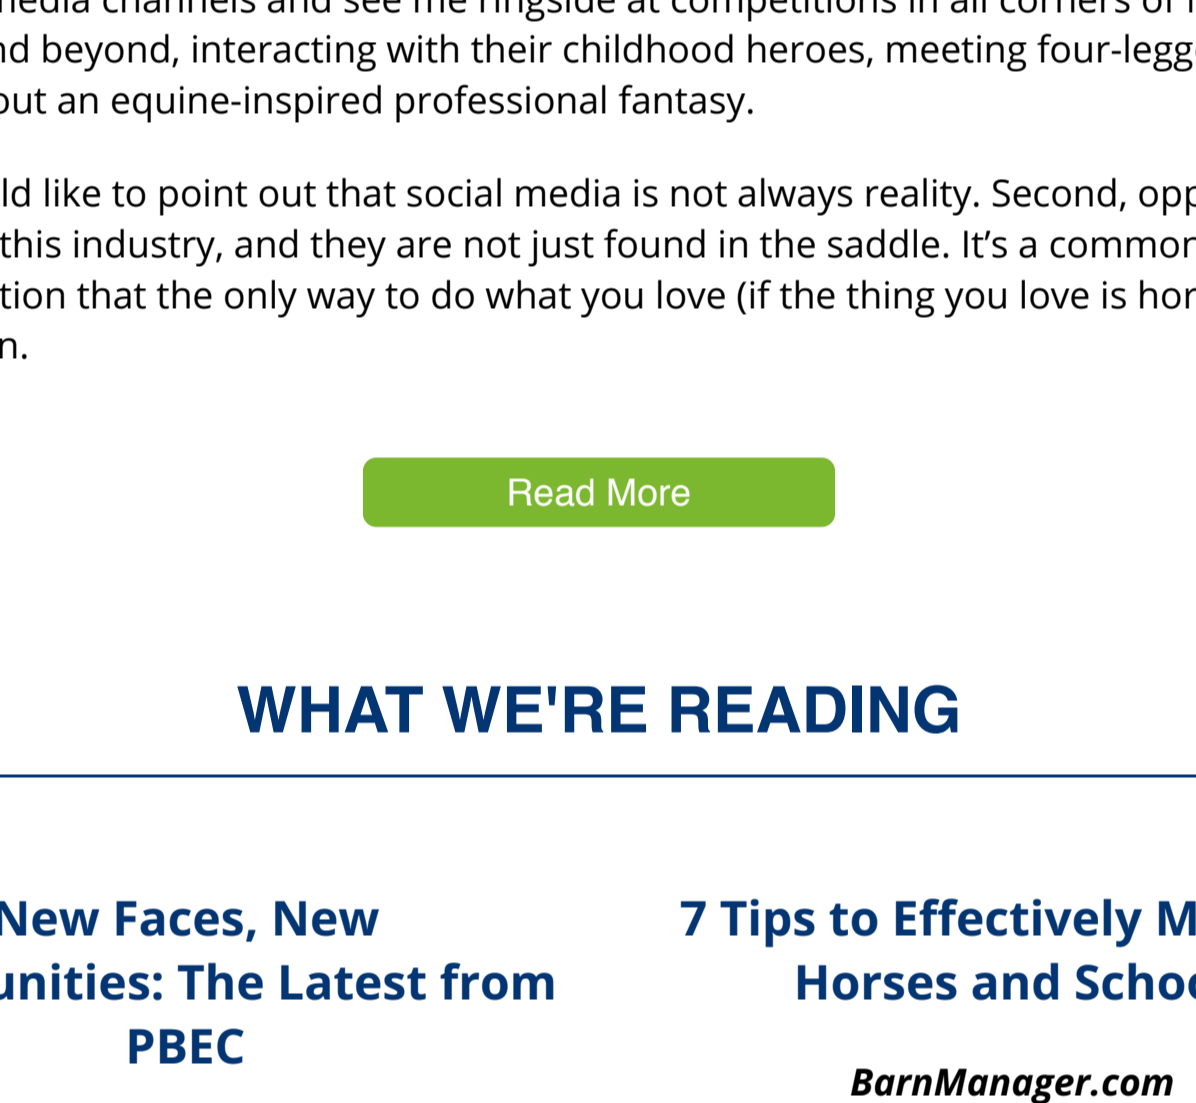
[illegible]edia channels and see me ringside at competitions in all corners of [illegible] nd beyond, interacting with their childhood heroes, meeting four-legg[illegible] out an equine-inspired professional fantasy.

ld like to point out that social media is not always reality. Second, opp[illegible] this industry, and they are not just found in the saddle. It's a commo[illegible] tion that the only way to do what you love (if the thing you love is hor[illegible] n.

Read More

WHAT WE'RE READING

New Faces, New unities: The Latest from PBEC

7 Tips to Effectively M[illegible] Horses and Scho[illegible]

BarnManager.com